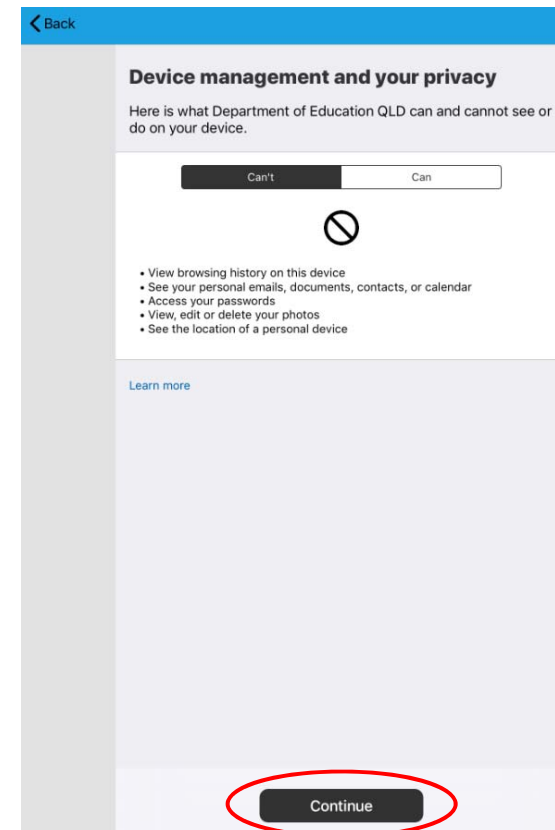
Back

Device management and your privacy

Here is what Department of Education QLD can and cannot see or do on your device.

Can't | Can

• View browsing history on this device
• See your personal emails, documents, contacts, or calendar
• Access your passwords
• View, edit or delete your photos
• See the location of a personal device

Learn more

Continue